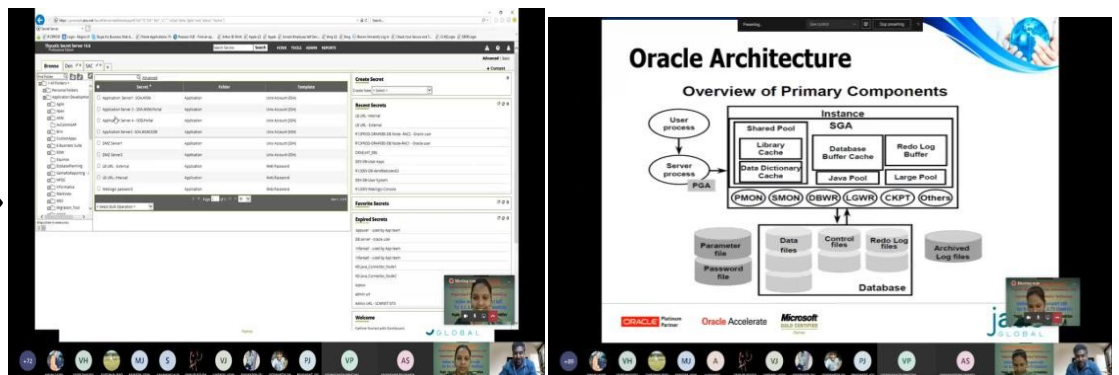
Thycotic Secret Server 10.6

Browse

Secret Folder Template

Application Server1 - SOA/ADM Application Unix Account (SSH)

Application Server 2 - SOA/ADM Portal Application Unix Account (SSH)

Application Server 3 - SOA/Portal Application Unix Account (SSH)

Application Server 4 - SOA/ADM/ODB Application Unix Account (SSH)

DMZ Server1 Application Unix Account (SSH)

DMZ Server2 Application Unix Account (SSH)

UE URL - External Application Web Password

UE URL - Internal Application Web Password

Weblogic password Application Web Password

Create Secret

Recent Secrets

Favorite Secrets

Expired Secrets

Welcome

GLOBAL

Oracle Architecture

Overview of Primary Components

User process

Server process

PGA

Instance

SGA

Shared Pool

Library Cache

Data Dictionary Cache

Database Buffer Cache

Redo Log Buffer

Java Pool

Large Pool

PMON SMON DBWR LGWR CKPT Others

Parameter file

Password file

Data files

Control files

Redo Log files

Archived Log files

Database

ORACLE Platinum Partner

Oracle Accelerate

Microsoft GOLD CERTIFIED Partner

GLOBAL

Stop presenting

VH MJ S VJ PJ VP AS

VH MJ A PJ VP AS